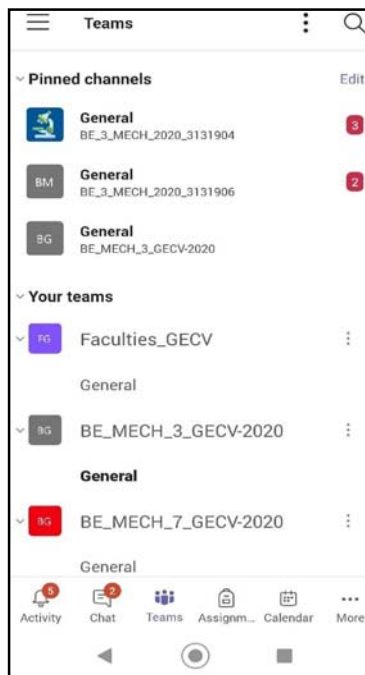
Teams

Pinned channels
Edit

General
BE_3_MECH_2020_3131904
3

BM
General
BE_3_MECH_2020_3131906
2

BG
General
BE_MECH_3_GECV-2020

Your teams

FG
Faculties_GECV

General

BG
BE_MECH_3_GECV-2020

General

BG
BE_MECH_7_GECV-2020

General

5
Activity
2
Chat
Teams
Assignm...
Calendar
More